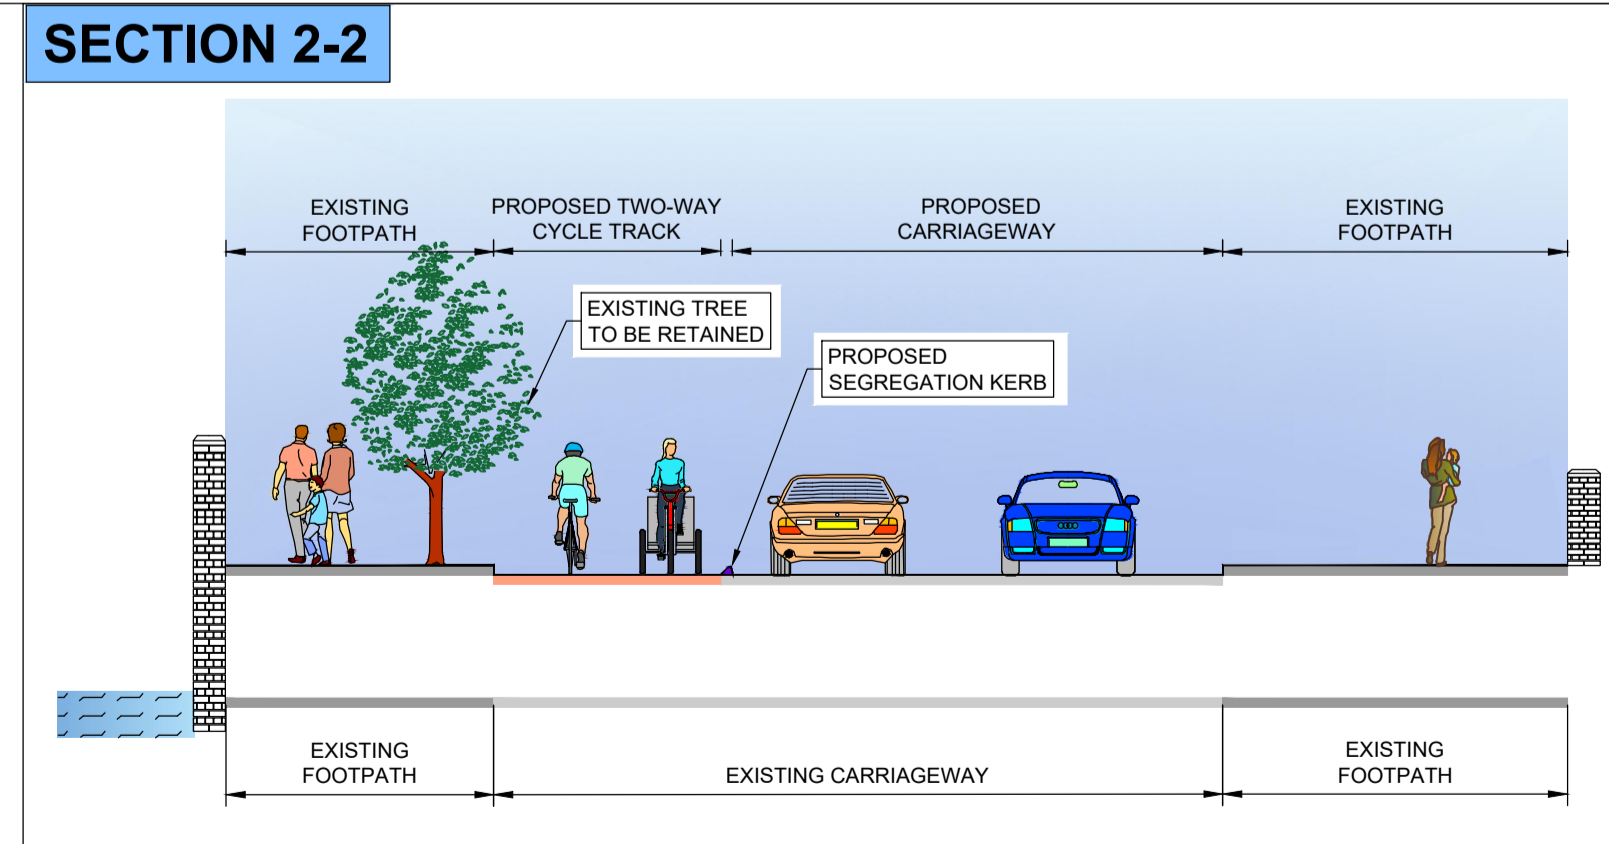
SECTION 2-2

EXISTING FOOTPATH

PROPOSED TWO-WAY CYCLE TRACK

PROPOSED CARRIAGEWAY

EXISTING FOOTPATH

EXISTING TREE TO BE RETAINED

PROPOSED SEGREGATION KERB

EXISTING FOOTPATH

EXISTING CARRIAGEWAY

EXISTING FOOTPATH